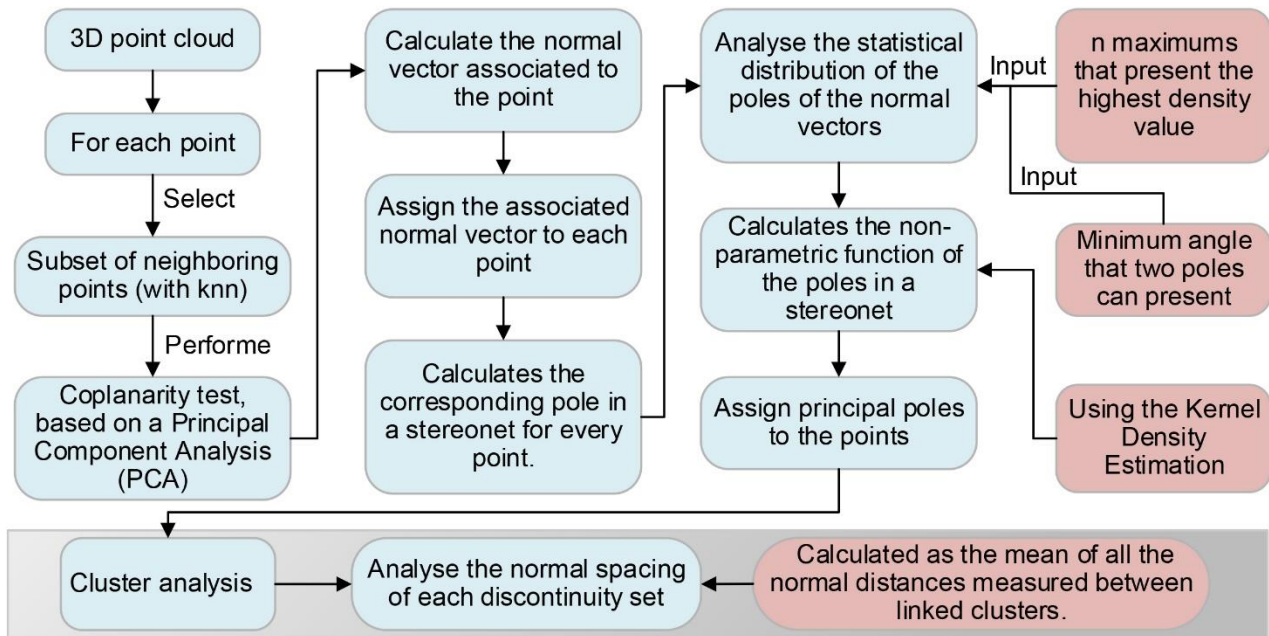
3D point cloud

For each point

Select

Subset of neighboring points (with knn)

Performe

Coplanarity test, based on a Principal Component Analysis (PCA)

Calculate the normal vector associated to the point

Assign the associated normal vector to each point

Calculates the corresponding pole in a stereonet for every point.

Analyse the statistical distribution of the poles of the normal vectors

Input

n maximums that present the highest density value

Input

Calculates the non-parametric function of the poles in a stereonet

Minimum angle that two poles can present

Assign principal poles to the points

Using the Kernel Density Estimation

Cluster analysis

Analyse the normal spacing of each discontinuity set

Calculated as the mean of all the normal distances measured between linked clusters.